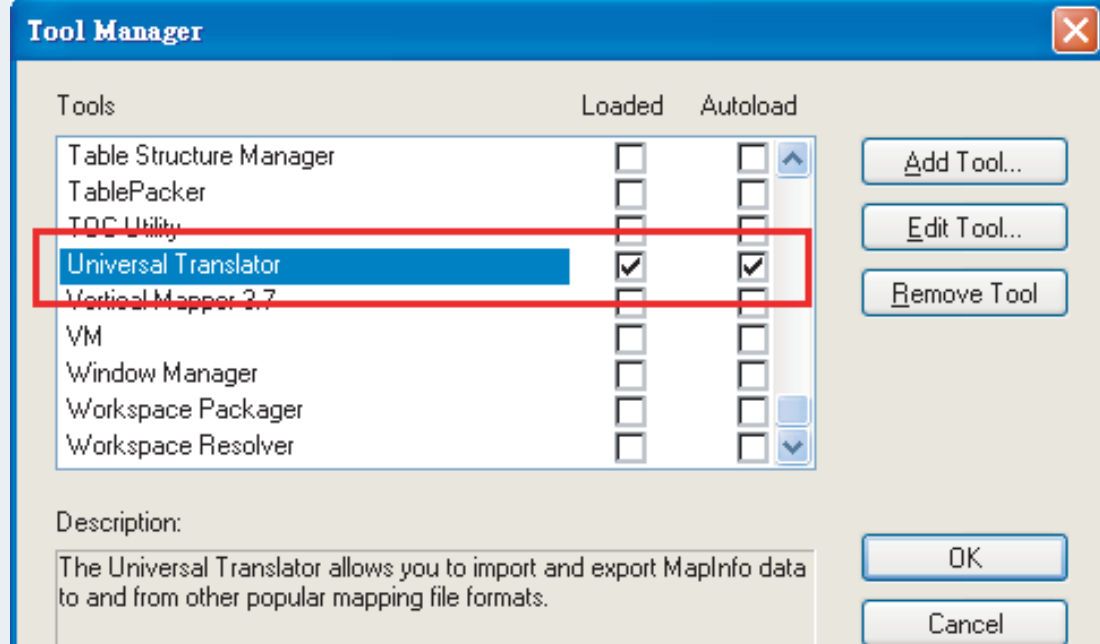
Tool Manager

Tools | Loaded | Autoload

Table Structure Manager
TablePacker
TOC Utility
Universal Translator
Vertical Mapper 3.7
VM
Window Manager
Workspace Packager
Workspace Resolver

Add Tool...
Edit Tool...
Remove Tool

Description:

The Universal Translator allows you to import and export MapInfo data to and from other popular mapping file formats.

OK
Cancel